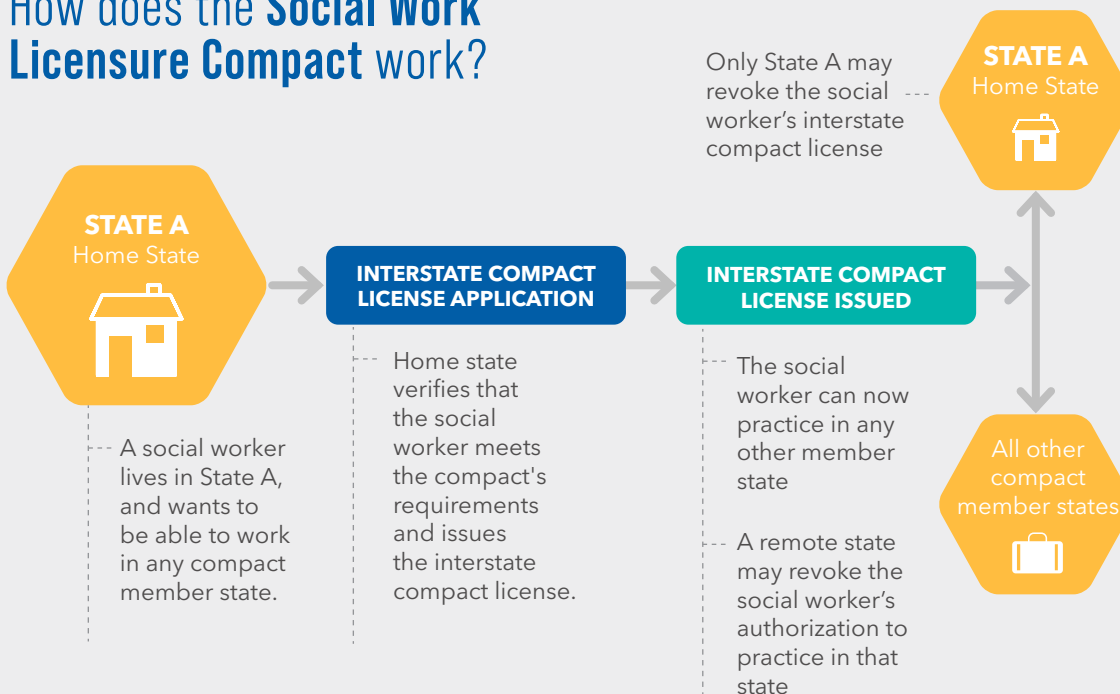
How does the Social Work Licensure Compact work?

STATE A
Home State

A social worker lives in State A, and wants to be able to work in any compact member state.

INTERSTATE COMPACT LICENSE APPLICATION

Home state verifies that the social worker meets the compact's requirements and issues the interstate compact license.

INTERSTATE COMPACT LICENSE ISSUED

The social worker can now practice in any other member state

A remote state may revoke the social worker's authorization to practice in that state

Only State A may revoke the social worker's interstate compact license

STATE A
Home State

All other compact member states